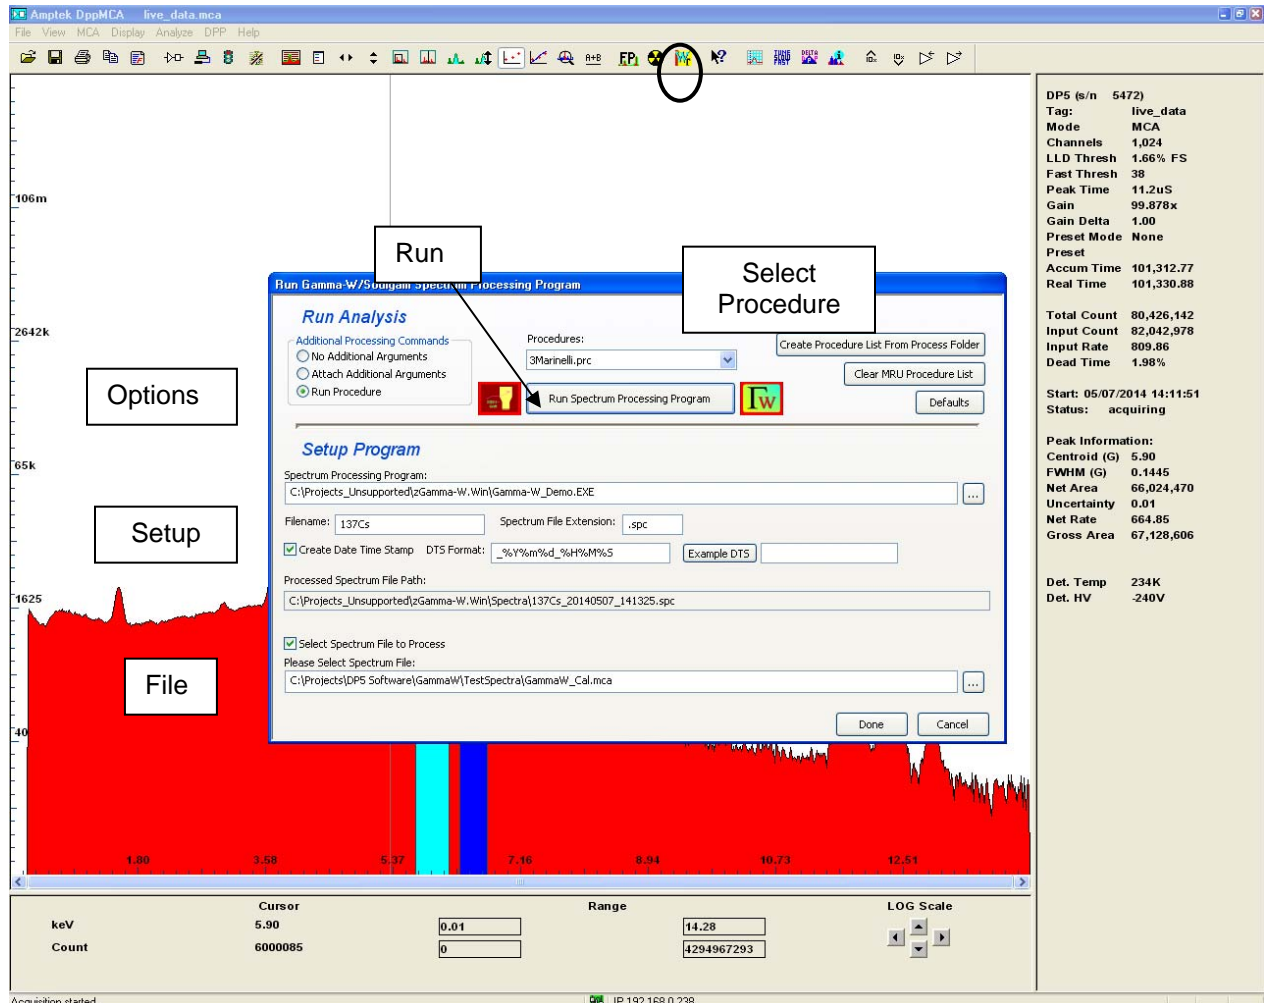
Amptek DppMCA live_data.mca
File View MCA Display Analyze DPP Help

FP

106m

2642k

65k

1625

40

1.80 3.58 5.37 7.16 8.94 10.73 12.51

Run

Select Procedure

Options

Setup

File

Run Gamma-W/So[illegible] Spect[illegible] Processing Program

Run Analysis

Additional Processing Commands
No Additional Arguments
Attach Additional Arguments
Run Procedure

Procedures:
3Marinelli.prc

Create Procedure List From Process Folder
Clear MRU Procedure List
Defaults

Run Spectrum Processing Program

Setup Program

Spectrum Processing Program:
C:\Projects_Unsupported\zGamma-W.Win\Gamma-W_Demo.EXE

Filename: 137Cs
Spectrum File Extension: .spc

Create Date Time Stamp DTS Format: _%Y%m%d_%H%M%S
Example DTS

Processed Spectrum File Path:
C:\Projects_Unsupported\zGamma-W.Win\Spectra\137Cs_20140507_141325.spc

Select Spectrum File to Process
Please Select Spectrum File:
C:\Projects\DP5 Software\GammaW\TestSpectra\GammaW_Cal.mca

Done Cancel

DP5 (s/n 5472)
Tag: live_data
Mode MCA
Channels 1,024
LLD Thresh 1.66% FS
Fast Thresh 38
Peak Time 11.2uS
Gain 99.878x
Gain Delta 1.00
Preset Mode None
Preset
Accum Time 101,312.77
Real Time 101,330.88

Total Count 80,426,142
Input Count 82,042,978
Input Rate 809.86
Dead Time 1.98%

Start: 05/07/2014 14:11:51
Status: acquiring

Peak Information:
Centroid (G) 5.90
FWHM (G) 0.1445
Net Area 66,024,470
Uncertainty 0.01
Net Rate 664.85
Gross Area 67,128,606

Det. Temp 234K
Det. HV -240V

Cursor
keV 5.90
Count 6000085

Range
0.01 14.28
0 4294967293

LOG Scale

Acquisition started
IP 192.168.0.238